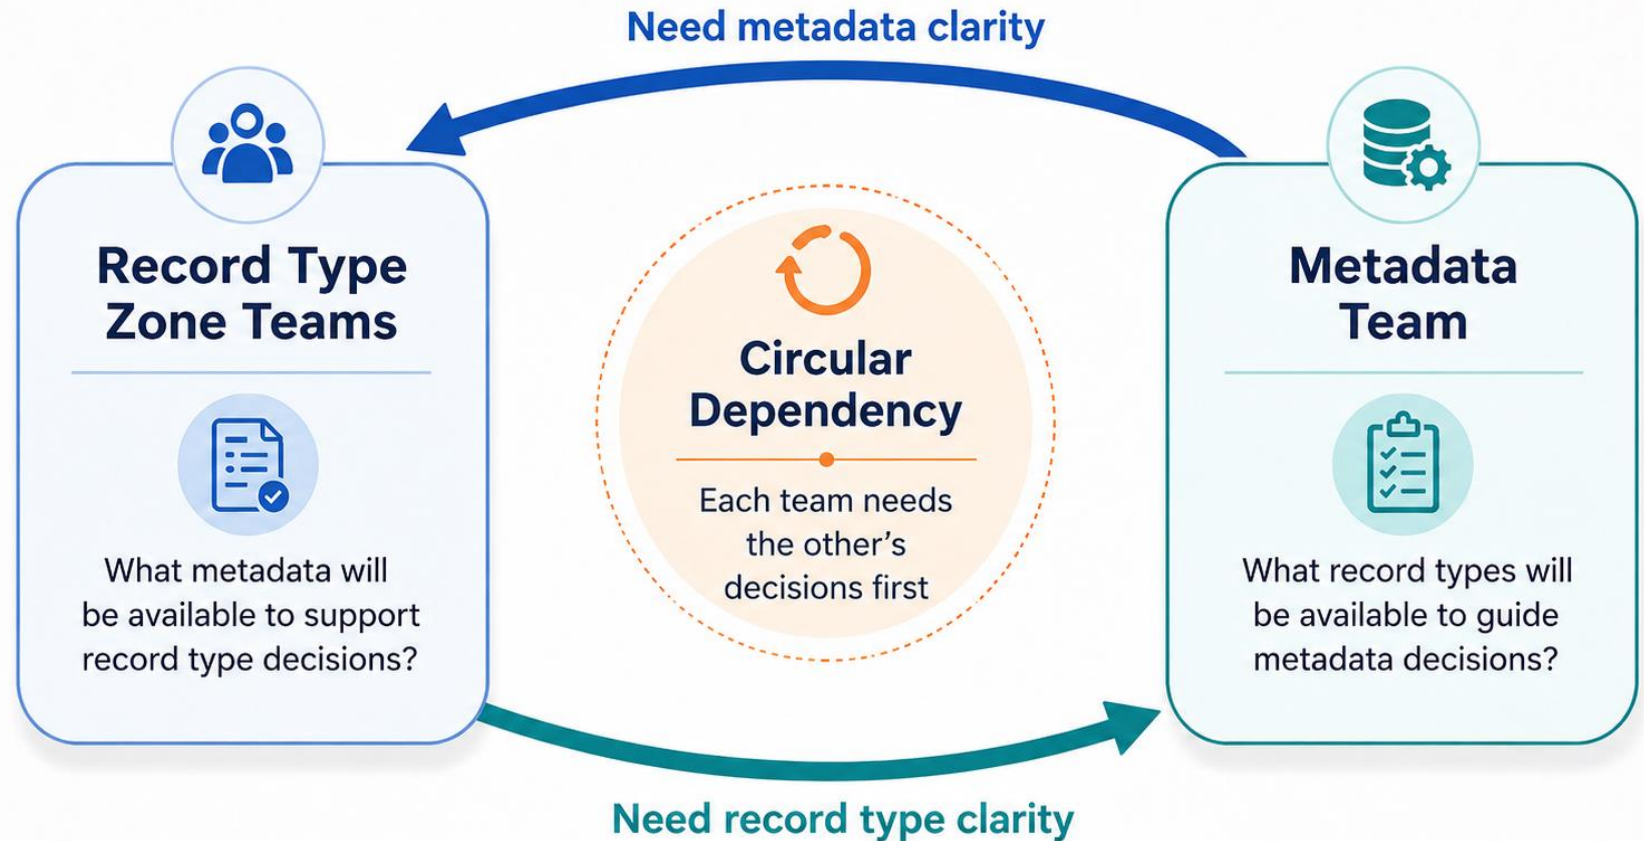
Need metadata clarity

Record Type Zone Teams

What metadata will be available to support record type decisions?

Circular Dependency

Each team needs the other's decisions first

Metadata Team

What record types will be available to guide metadata decisions?

Need record type clarity